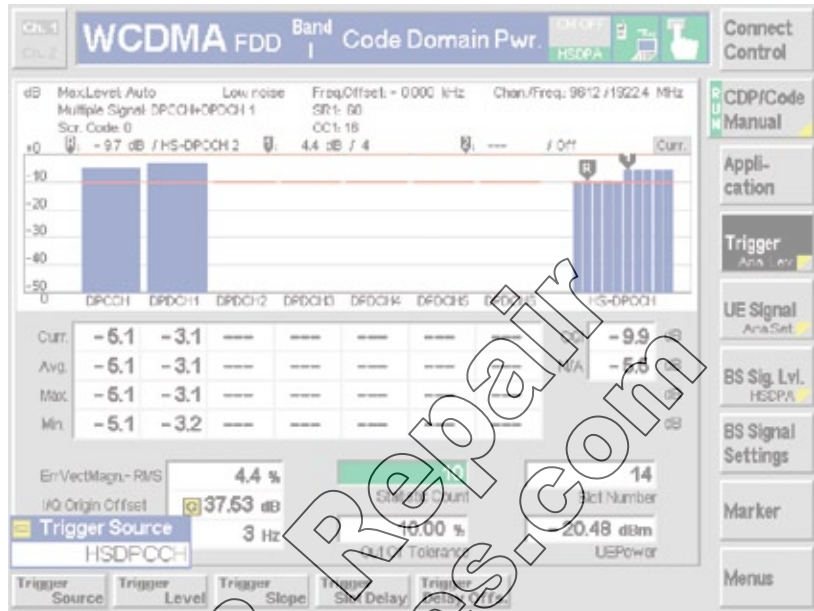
Ch. 1
Ch. 2
WCDMA FDD
Band I
Code Domain Pwr.
CM OFF
HSDPA

Connect Control

dB Max.Level: Auto Low noise Freq.Offset: - 0.000 kHz Chan./Freq.: 9612 / 1922.4 MHz
Multiple Signal: DPCCH+DPDCH 1 SF1: 60
Scr. Code: 0 OC1: 16
+0 - 9.7 dB / HS-DPCCH 2 4.4 dB / 4 --- / Off Curr.
-10
-20
-30
-40
-50
0
DPCCH DPDCH1 DPDCH2 DPDCH3 DPDCH4 DPDCH5 DPDCH6 HS-DPCCH

| | | | | | | | | | | |
|---|---|---|---|---|---|---|---|---|---|---|
| Curr. | -5.1 | -3.1 | --- | --- | --- | --- | --- | CQI | -9.9 | dB |
| Avg. | -5.1 | -3.1 | --- | --- | --- | --- | --- | N/A | -5.0 | dB |
| Max. | -5.1 | -3.1 | --- | --- | --- | --- | --- | | | dB |
| Min. | -5.1 | -3.2 | --- | --- | --- | --- | --- | | | dB |

Err.Vect.Magn. - RMS 4.4 %
I/Q Origin Offset 37.53 dB
Trigger Source
HSDPCCH
3 Hz
10
Statistic Count
14
Slot Number
10.00 %
Out Of Tolerance
-20.48 dBm
UEPower

CDP/Code Manual
Appli-cation
Trigger
Ana. Lev.
UE Signal
Ana.Set
BS Sig. Lvl.
HSDPA
BS Signal Settings
Marker
Menus

Trigger Source
Trigger Level
Trigger Slope
Trigger Slot Delay
Trigger Delay Offset

Repair
es.com